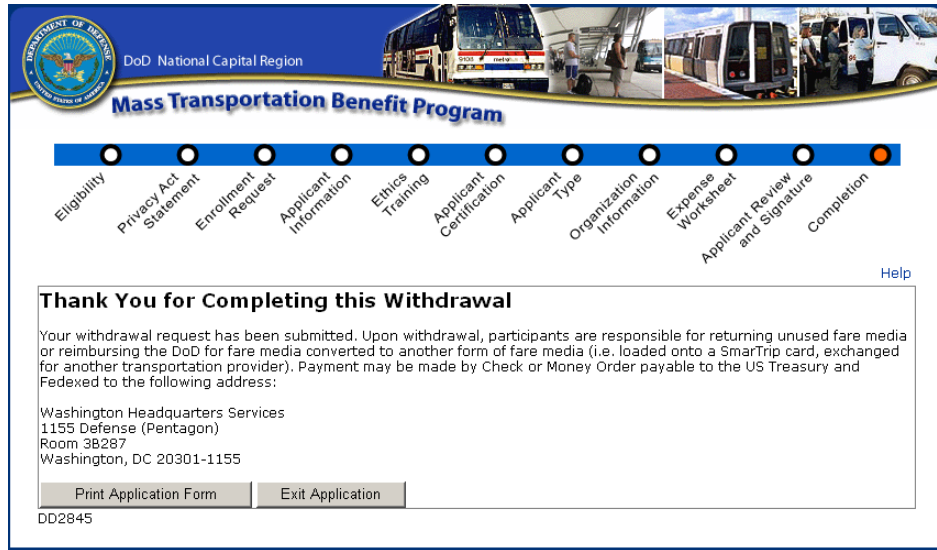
DEPARTMENT OF DEFENSE
UNITED STATES OF AMERICA

DoD National Capital Region

Mass Transportation Benefit Program

Eligibility
Privacy Act Statement
Enrollment Request
Applicant Information
Ethics Training
Applicant Certification
Applicant Type
Organization Information
Expense Worksheet
Applicant Review and Signature
Completion

Help

Thank You for Completing this Withdrawal

Your withdrawal request has been submitted. Upon withdrawal, participants are responsible for returning unused fare media or reimbursing the DoD for fare media converted to another form of fare media (i.e. loaded onto a SmarTrip card, exchanged for another transportation provider). Payment may be made by Check or Money Order payable to the US Treasury and Fedexed to the following address:

Washington Headquarters Services
1155 Defense (Pentagon)
Room 3B287
Washington, DC 20301-1155

Print Application Form
Exit Application

DD2845